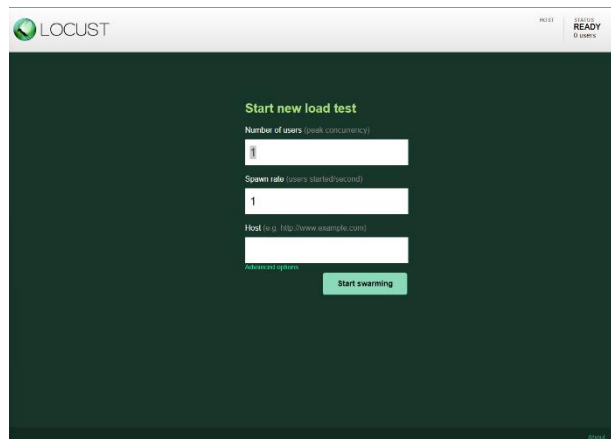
LOCUST

HOST

STATUS
READY
0 users

Start new load test

Number of users (peak concurrency)

1

Spawn rate (users started/second)

1

Host (e.g. http://www.example.com)

Advanced options

Start swarming

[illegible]